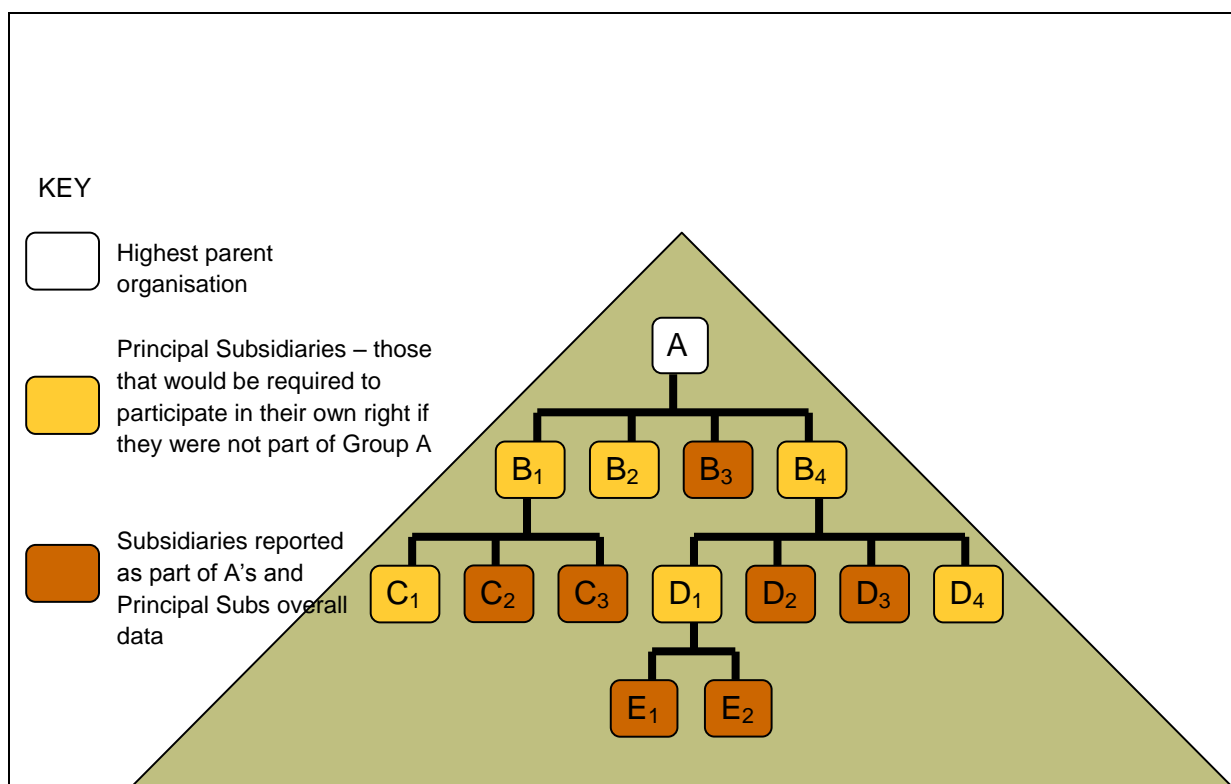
KEY

Highest parent organisation

Principal Subsidiaries – those that would be required to participate in their own right if they were not part of Group A

Subsidiaries reported as part of A's and Principal Subs overall data

A

$B_1$ $B_2$ $B_3$ $B_4$

$C_1$ $C_2$ $C_3$ $D_1$ $D_2$ $D_3$ $D_4$

$E_1$ $E_2$